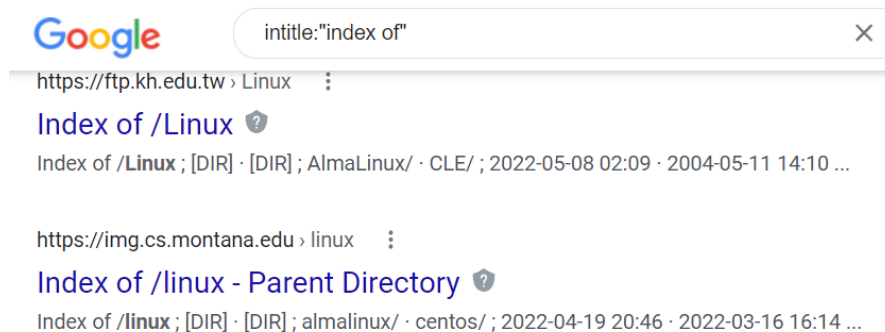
Google

intitle:"index of"

×

https://ftp.kh.edu.tw › Linux ⋮

Index of /Linux

Index of /Linux ; [DIR] · [DIR] ; AlmaLinux/ · CLE/ ; 2022-05-08 02:09 · 2004-05-11 14:10 ...

https://img.cs.montana.edu › linux ⋮

Index of /linux - Parent Directory

Index of /linux ; [DIR] · [DIR] ; almalinux/ · centos/ ; 2022-04-19 20:46 · 2022-03-16 16:14 ...